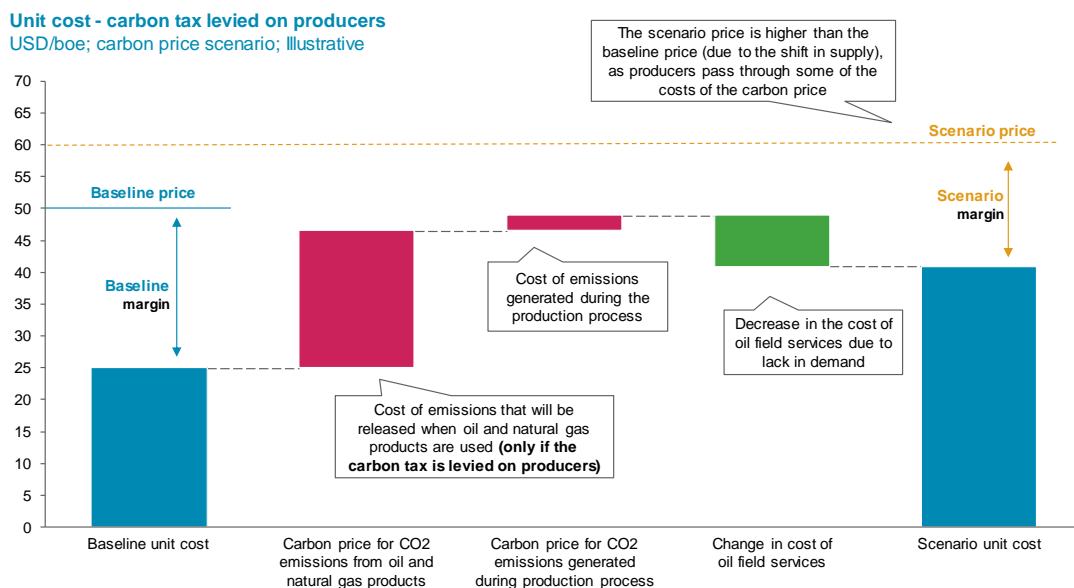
Unit cost - carbon tax levied on producers
USD/boe; carbon price scenario; Illustrative

The scenario price is higher than the baseline price (due to the shift in supply), as producers pass through some of the costs of the carbon price

70
65
60
55
50
45
40
35
30
25
20
15
10
5
0

Scenario price

Baseline price

Scenario margin

Baseline margin

Cost of emissions generated during the production process

Decrease in the cost of oil field services due to lack in demand

Cost of emissions that will be released when oil and natural gas products are used **(only if the carbon tax is levied on producers)**

Baseline unit cost

Carbon price for CO2 emissions from oil and natural gas products

Carbon price for CO2 emissions generated during production process

Change in cost of oil field services

Scenario unit cost